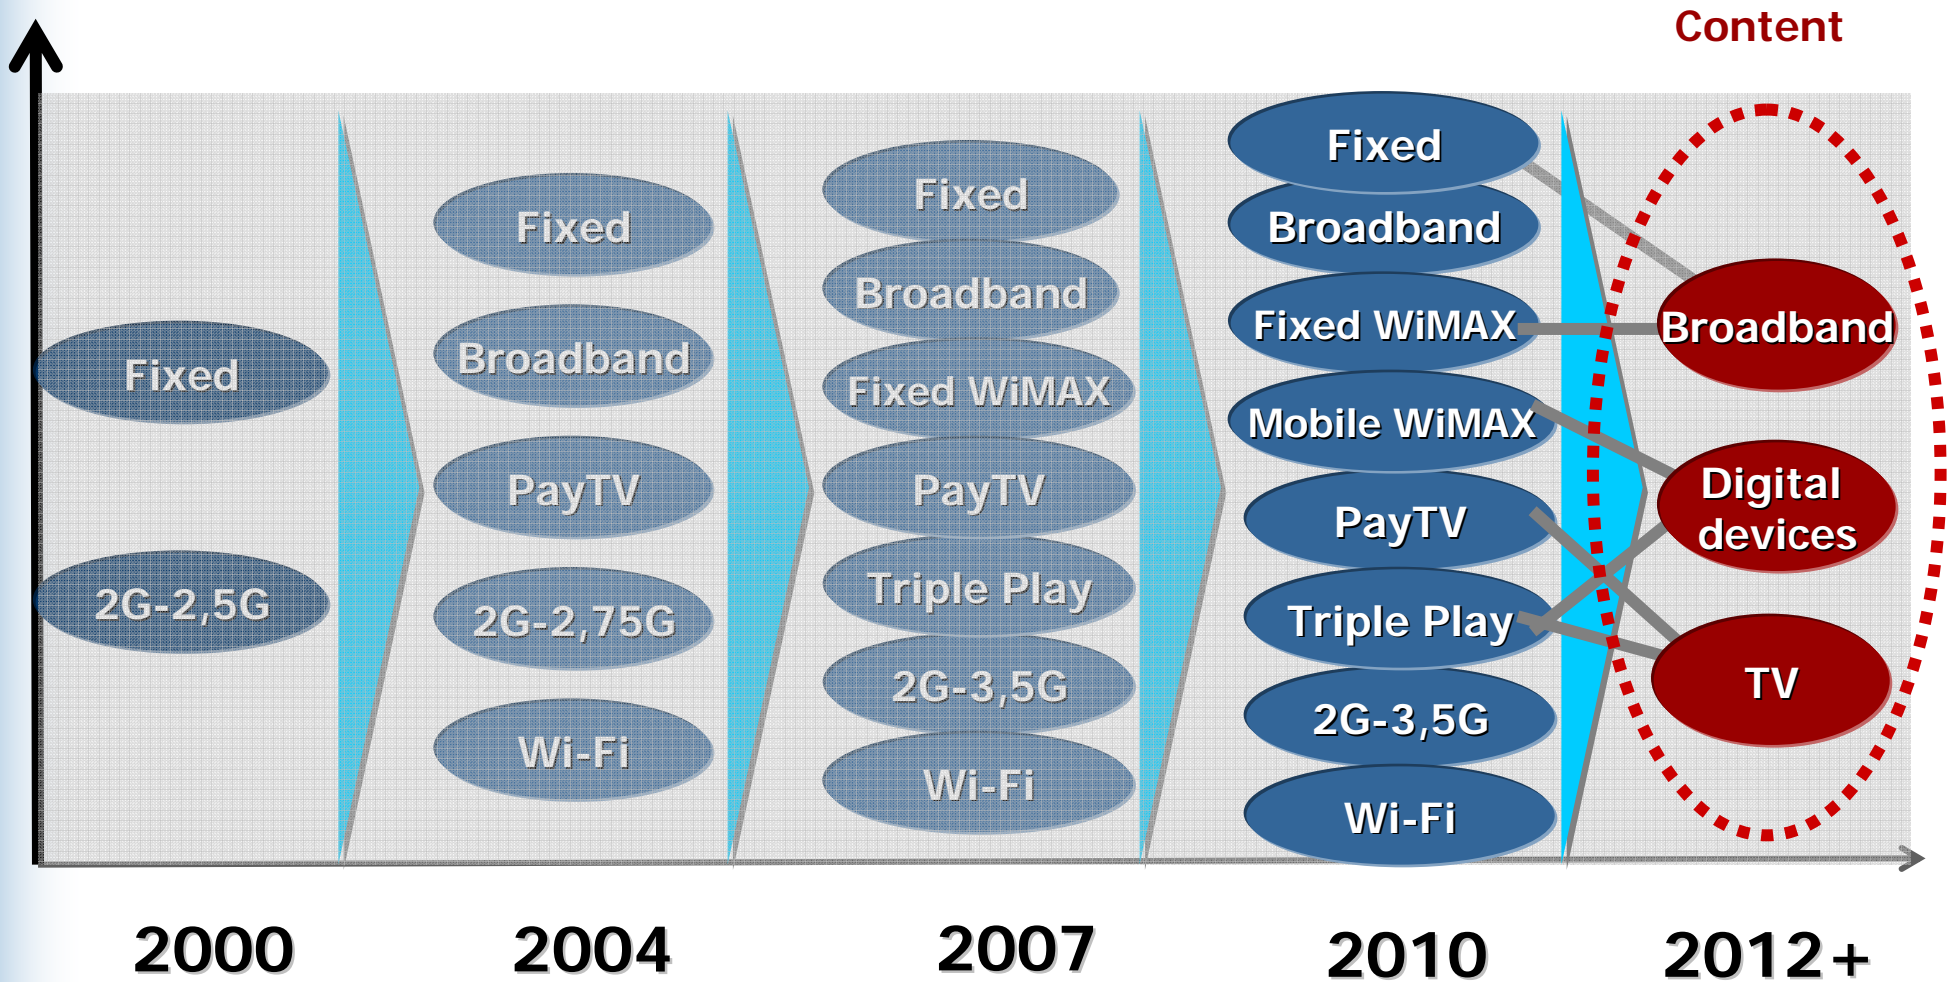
Content

Fixed

2G-2,5G

Fixed

Broadband

PayTV

2G-2,75G

Wi-Fi

Fixed

Broadband

Fixed WiMAX

PayTV

Triple Play

2G-3,5G

Wi-Fi

Fixed

Broadband

Fixed WiMAX

Mobile WiMAX

PayTV

Triple Play

2G-3,5G

Wi-Fi

Broadband

Digital devices

TV

2000

2004

2007

2010

2012+